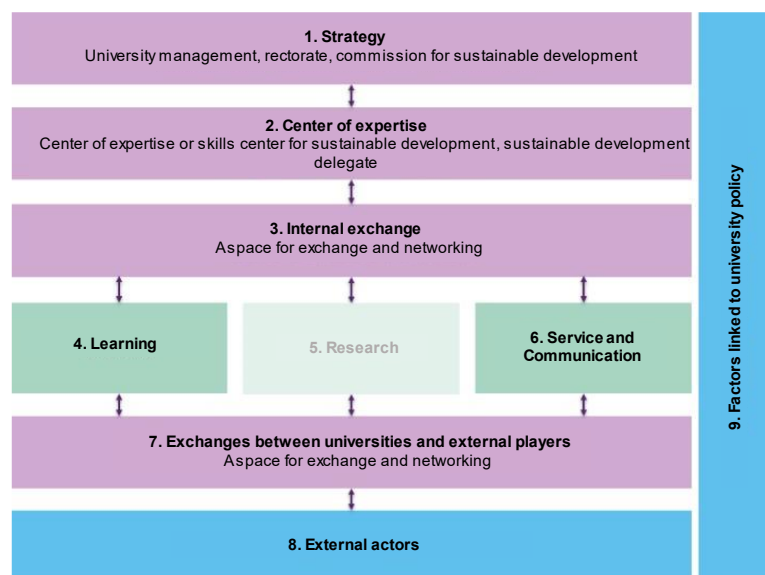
**1. Strategy**
University management, rectorate, commission for sustainable development

**2. Center of expertise**
Center of expertise or skills center for sustainable development, sustainable development delegate

**3. Internal exchange**
Aspace for exchange and networking

**4. Learning**

5. Research

**6. Service and Communication**

**7. Exchanges between universities and external players**
Aspace for exchange and networking

**8. External actors**

**9. Factors linked to university policy**